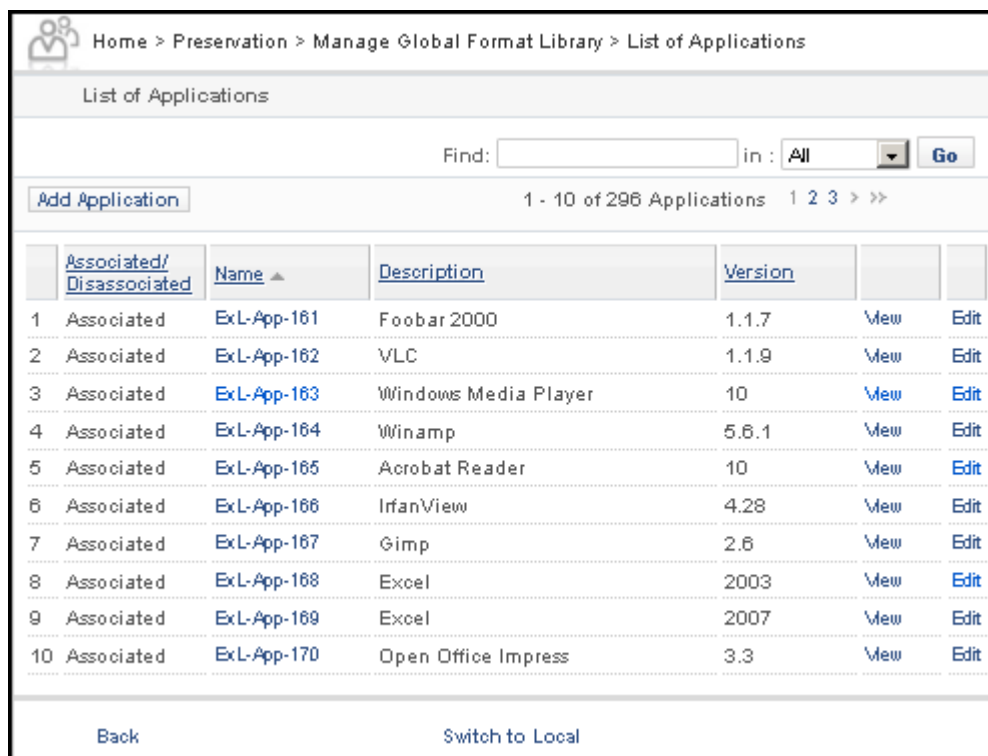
Home > Preservation > Manage Global Format Library > List of Applications

List of Applications

Find: in : All Go

Add Application

1 - 10 of 296 Applications 1 2 3 > >>

| | Associated/ Disassociated | Name | Description | Version | | |
|---|---|---|---|---|---|---|
| 1 | Associated | ExL-App-161 | Foobar 2000 | 1.1.7 | View | Edit |
| 2 | Associated | ExL-App-162 | VLC | 1.1.9 | View | Edit |
| 3 | Associated | ExL-App-163 | Windows Media Player | 10 | View | Edit |
| 4 | Associated | ExL-App-164 | Winamp | 5.6.1 | View | Edit |
| 5 | Associated | ExL-App-165 | Acrobat Reader | 10 | View | Edit |
| 6 | Associated | ExL-App-166 | IrfanView | 4.28 | View | Edit |
| 7 | Associated | ExL-App-167 | Gimp | 2.6 | View | Edit |
| 8 | Associated | ExL-App-168 | Excel | 2003 | View | Edit |
| 9 | Associated | ExL-App-169 | Excel | 2007 | View | Edit |
| 10 | Associated | ExL-App-170 | Open Office Impress | 3.3 | View | Edit |

Back

Switch to Local